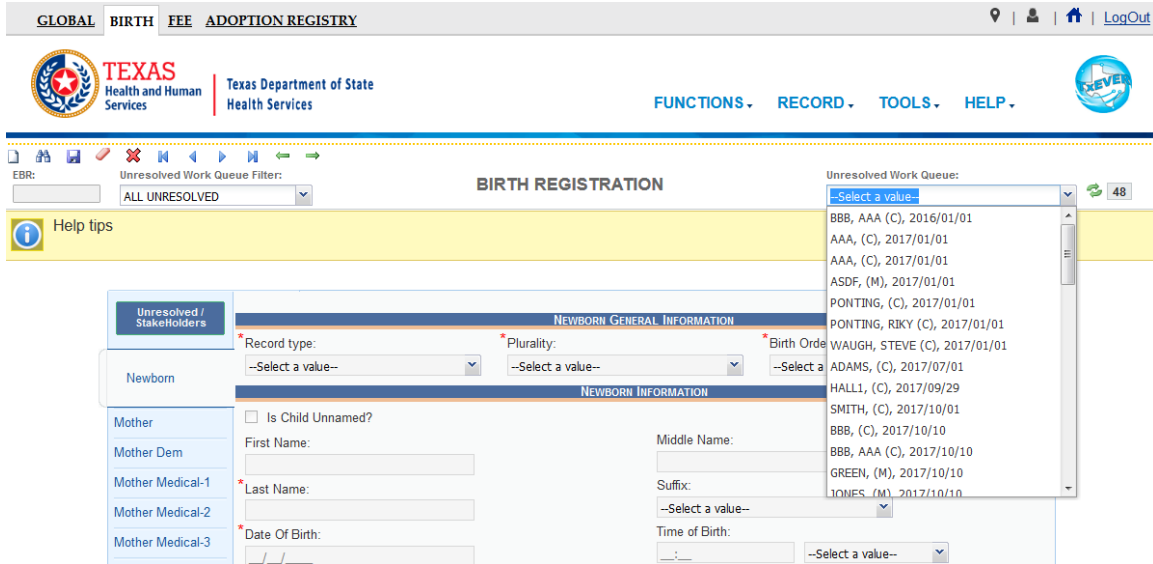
GLOBAL BIRTH FEE ADOPTION REGISTRY

| LogOut

TEXAS Health and Human Services

Texas Department of State Health Services

FUNCTIONS RECORD TOOLS HELP

TxEVER

EBR:

Unresolved Work Queue Filter:

ALL UNRESOLVED

BIRTH REGISTRATION

Unresolved Work Queue:

--Select a value--

48

Help tips

BBB, AAA (C), 2016/01/01
AAA, (C), 2017/01/01
AAA, (C), 2017/01/01
ASDF, (M), 2017/01/01
PONTING, (C), 2017/01/01
PONTING, RIKY (C), 2017/01/01
WAUGH, STEVE (C), 2017/01/01
ADAMS, (C), 2017/07/01
HALL1, (C), 2017/09/29
SMITH, (C), 2017/10/01
BBB, (C), 2017/10/10
BBB, AAA (C), 2017/10/10
GREEN, (M), 2017/10/10
JONES, (M), 2017/10/10

Unresolved / StakeHolders

Newborn

Mother

Mother Dem

Mother Medical-1

Mother Medical-2

Mother Medical-3

NEWBORN GENERAL INFORMATION

*Record type:

--Select a value--

*Plurality:

--Select a value--

*Birth Orde

--Select a

NEWBORN INFORMATION

Is Child Unnamed?

First Name:

Middle Name:

*Last Name:

Suffix:

--Select a value--

*Date Of Birth:

__/__/____

Time of Birth:

__:__

--Select a value--